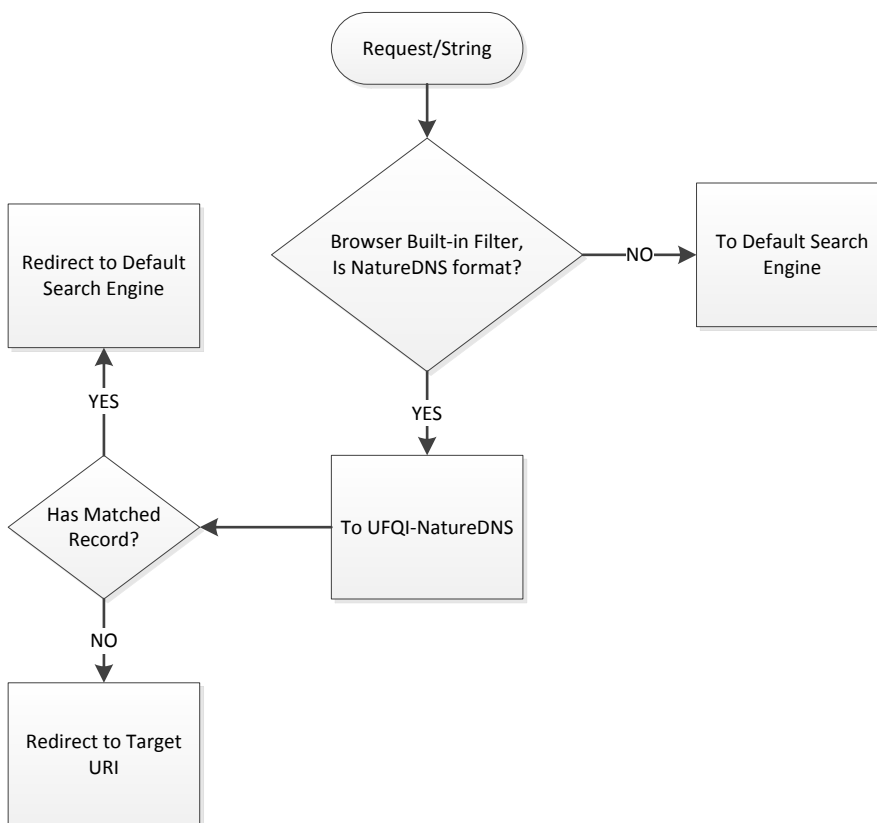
Request/String

Browser Built-in Filter, Is NatureDNS format?

NO

To Default Search Engine

YES

To UFQI-NatureDNS

Has Matched Record?

YES

Redirect to Default Search Engine

NO

Redirect to Target URI